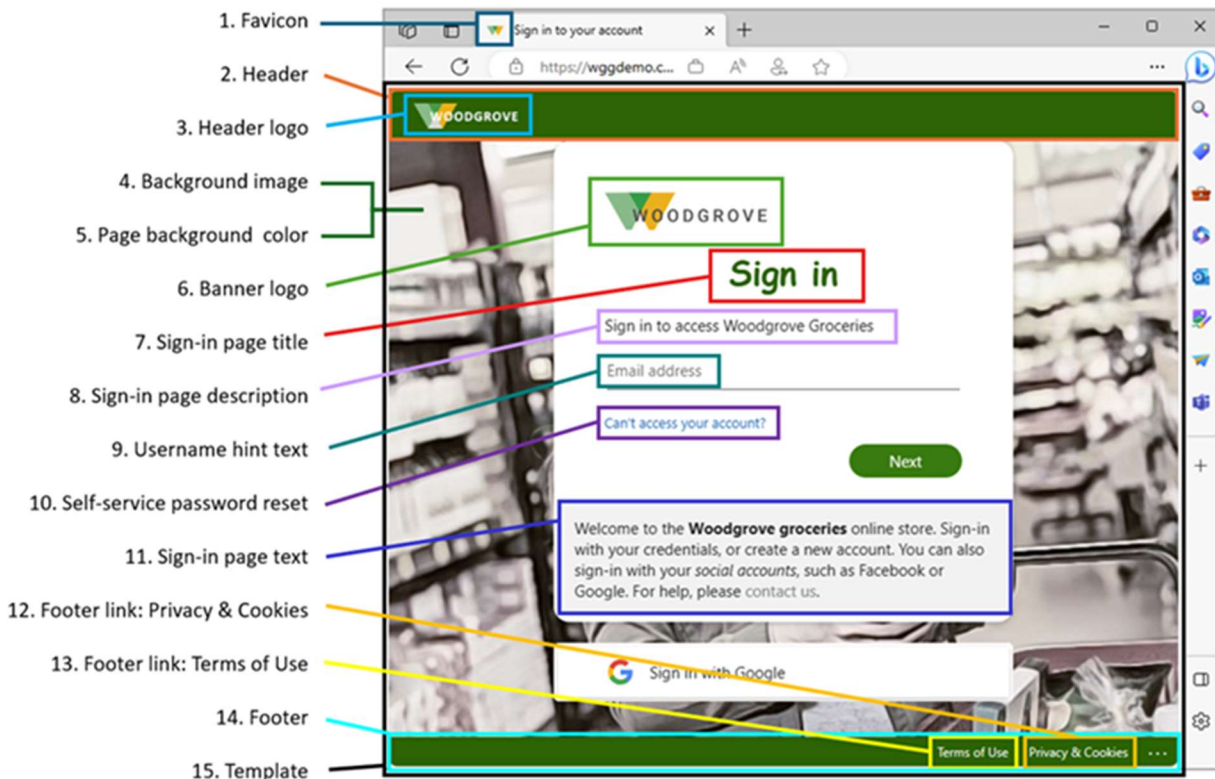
1. Favicon
2. Header
3. Header logo
4. Background image
5. Page background color
6. Banner logo
7. Sign-in page title
8. Sign-in page description
9. Username hint text
10. Self-service password reset
11. Sign-in page text
12. Footer link: Privacy & Cookies
13. Footer link: Terms of Use
14. Footer
15. Template

Sign in to your account

https://wggdemo.c...

WOODGROVE

WOODGROVE

Sign in

Sign in to access Woodgrove Groceries

Email address

Can't access your account?

Next

Welcome to the **Woodgrove groceries** online store. Sign-in with your credentials, or create a new account. You can also sign-in with your *social accounts*, such as Facebook or Google. For help, please contact us.

Sign in with Google

Terms of Use

Privacy & Cookies

...